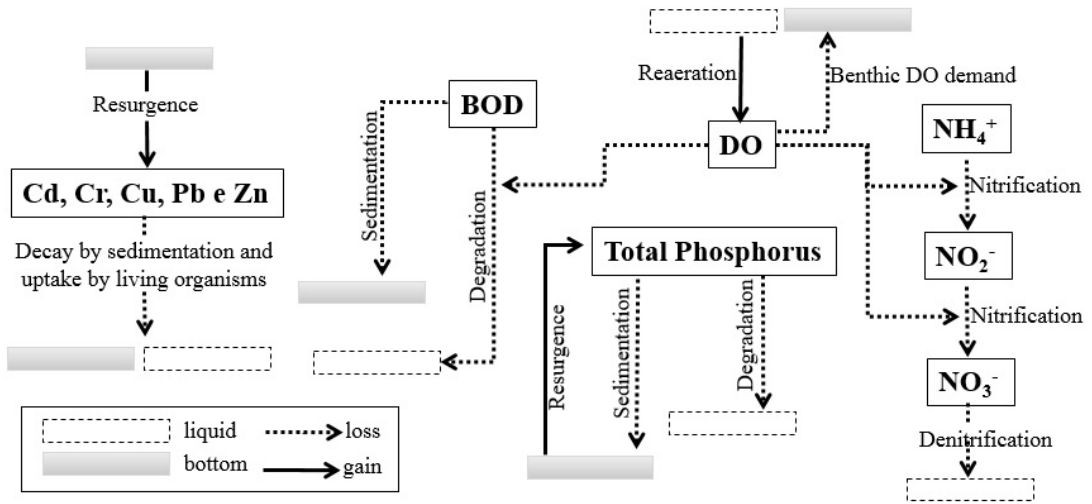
Resurgence

Cd, Cr, Cu, Pb e Zn

Decay by sedimentation and uptake by living organisms

BOD

Sedimentation

Degradation

Reaeration

Benthic DO demand

DO

$NH_4^+$

Nitrification

$NO_2^-$

Nitrification

$NO_3^-$

Denitrification

Total Phosphorus

Resurgence

Sedimentation

Degradation

liquid

loss

bottom

gain